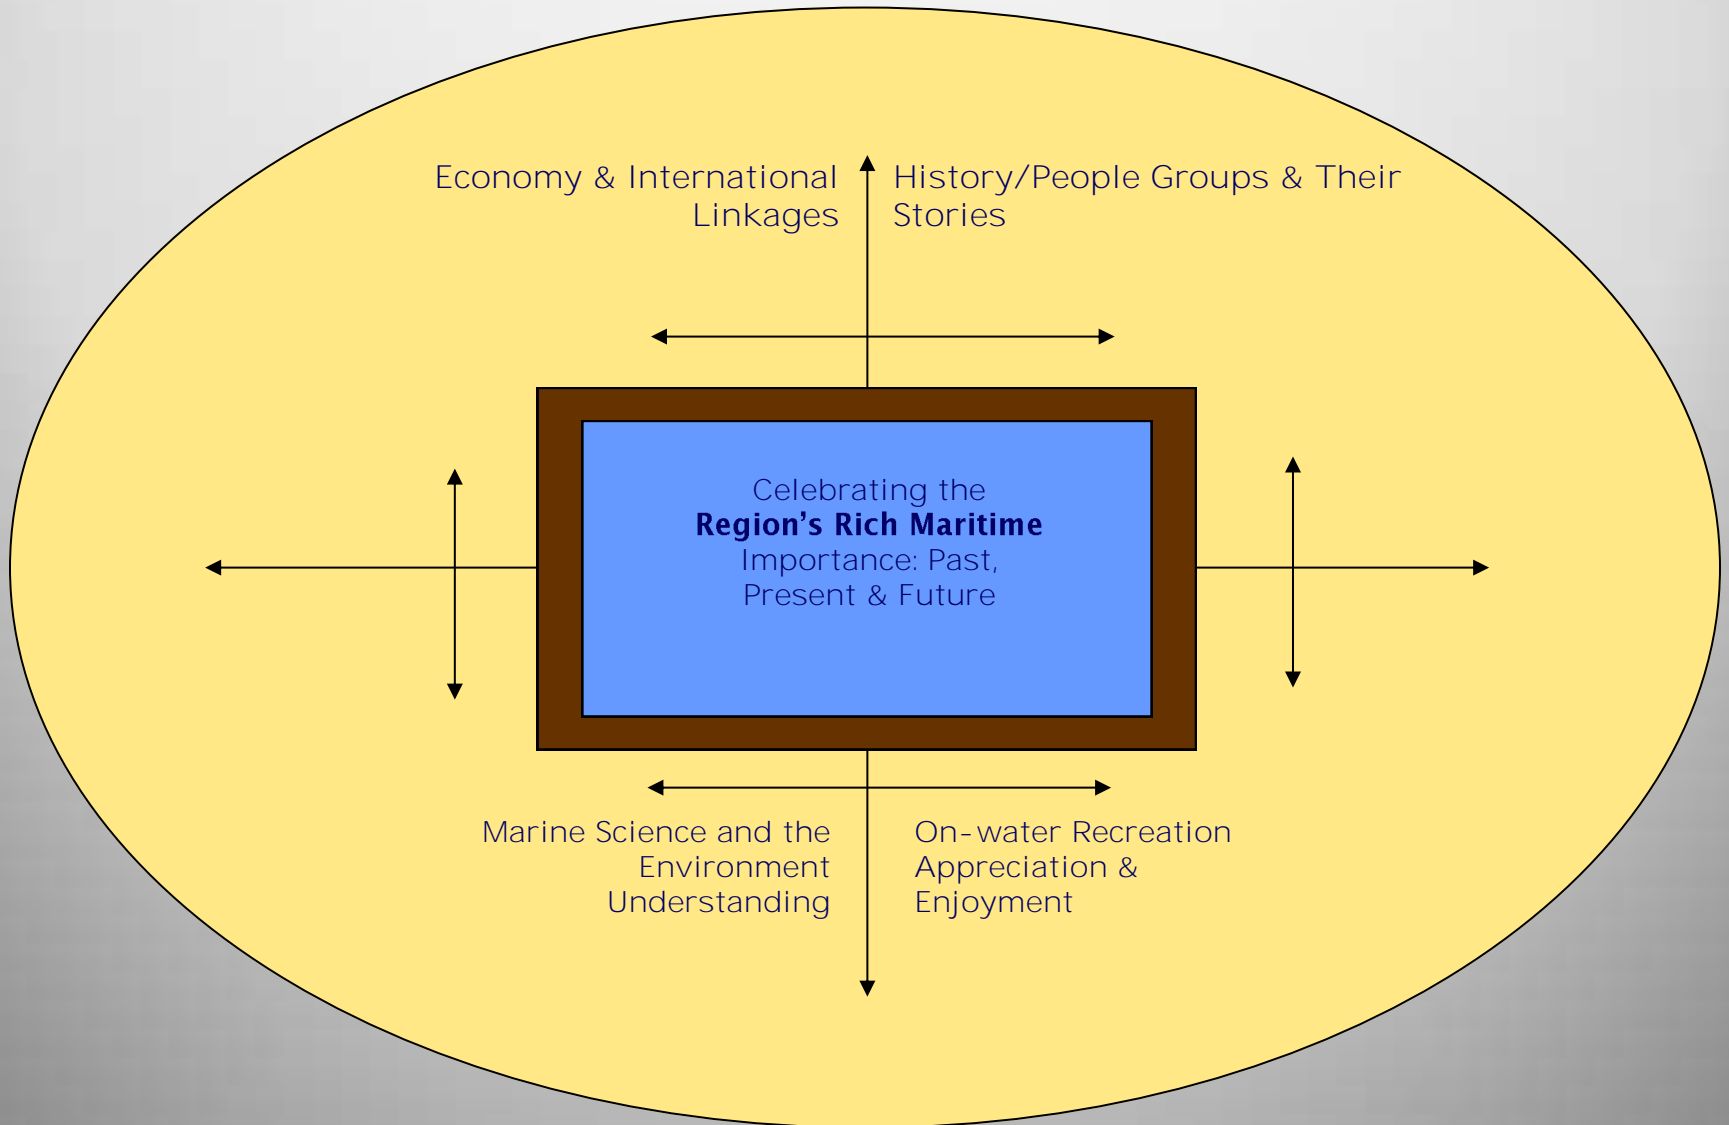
Economy & International Linkages

History/People Groups & Their Stories

Celebrating the **Region’s Rich Maritime** Importance: Past, Present & Future

Marine Science and the Environment Understanding

On-water Recreation Appreciation & Enjoyment